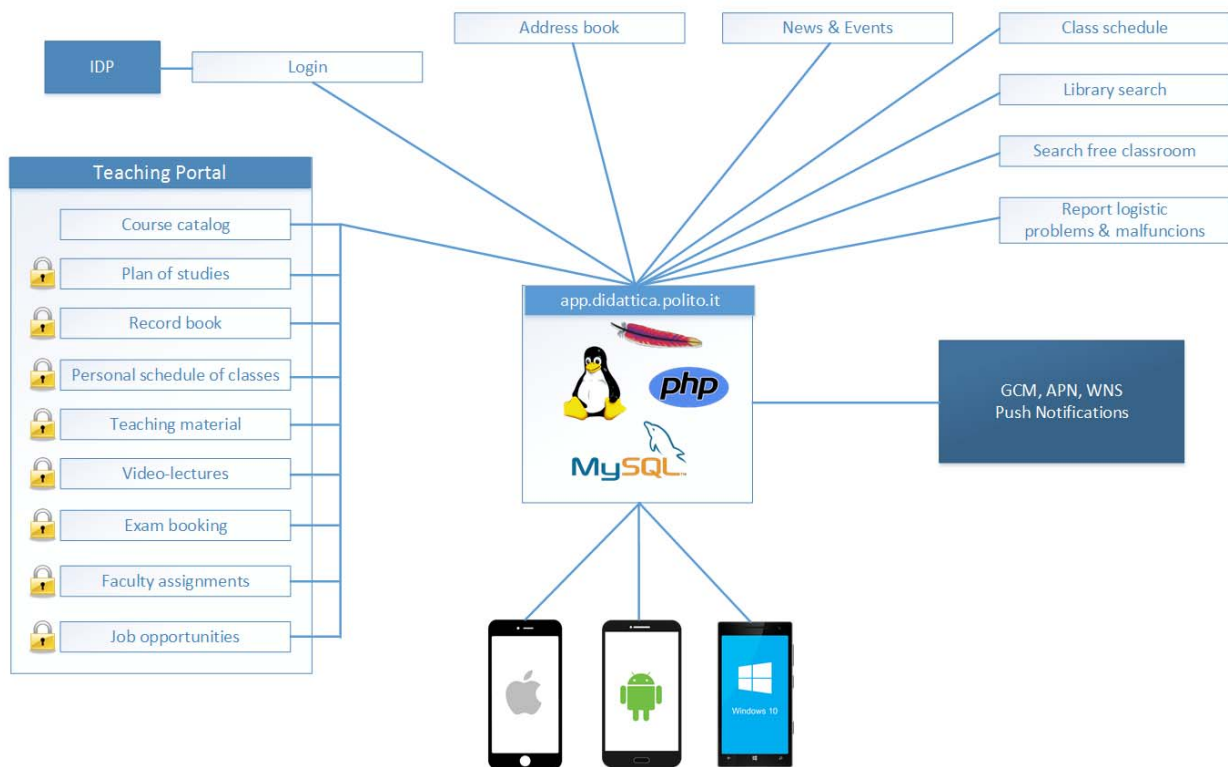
Address book

News & Events

Class schedule

IDP

Login

Library search

Search free classroom

Teaching Portal

Course catalog

Plan of studies

Record book

Personal schedule of classes

Teaching material

Video-lectures

Exam booking

Faculty assignments

Job opportunities

Report logistic problems & malfuncions

app.didattica.polito.it

php

MySQL

GCM, APN, WNS
Push Notifications

Windows 10